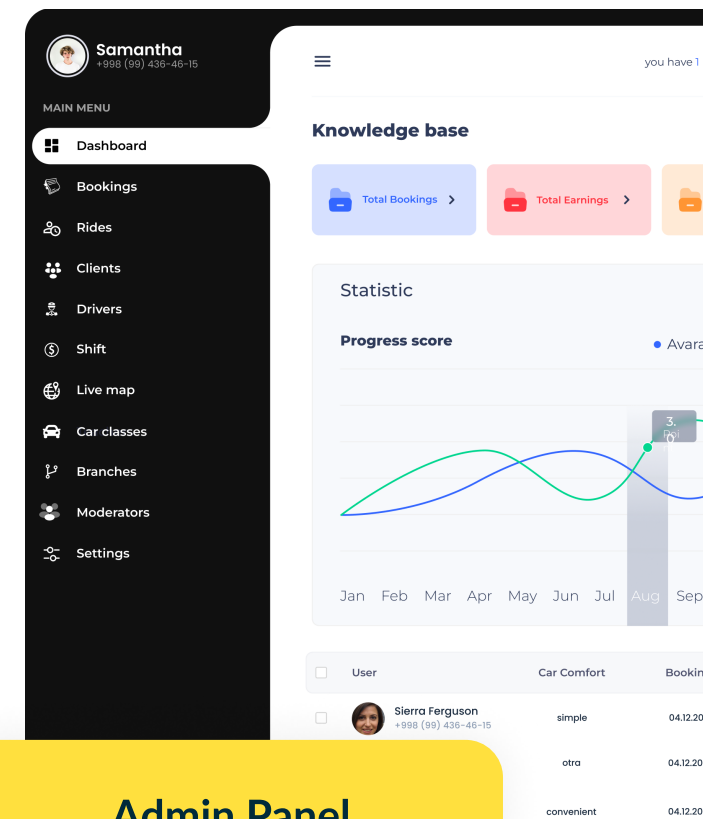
Samantha
+998 (99) 436-46-15

MAIN MENU

Dashboard
Bookings
Rides
Clients
Drivers
Shift
Live map
Car classes
Branches
Moderators
Settings

you have 1

Knowledge base

Total Bookings
Total Earnings

Statistic

Progress score

Avara

3.0

Jan Feb Mar Apr May Jun Jul Aug Sep

| User | Car Comfort | Bookin |
|---|---|---|
| Sierra Ferguson +998 (99) 436-46-15 | simple | 04.12.20 |
| | otra | 04.12.20 |
| | convenient | 04.12.20 |

Admin Panel